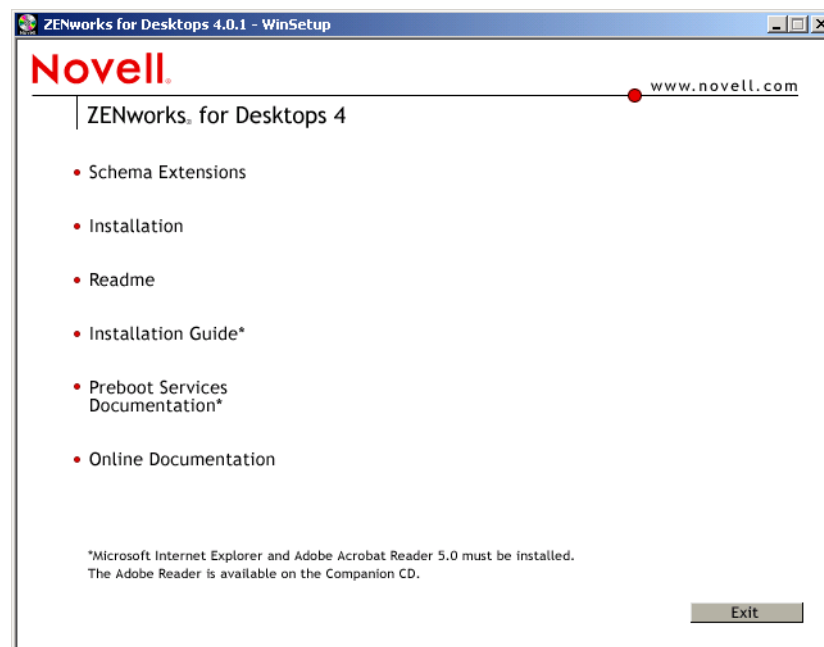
ZENworks for Desktops 4.0.1 - WinSetup

Novell.

www.novell.com

ZENworks. for Desktops 4

• Schema Extensions

• Installation

• Readme

• Installation Guide*

• Preboot Services Documentation*

• Online Documentation

*Microsoft Internet Explorer and Adobe Acrobat Reader 5.0 must be installed. The Adobe Reader is available on the Companion CD.

Exit